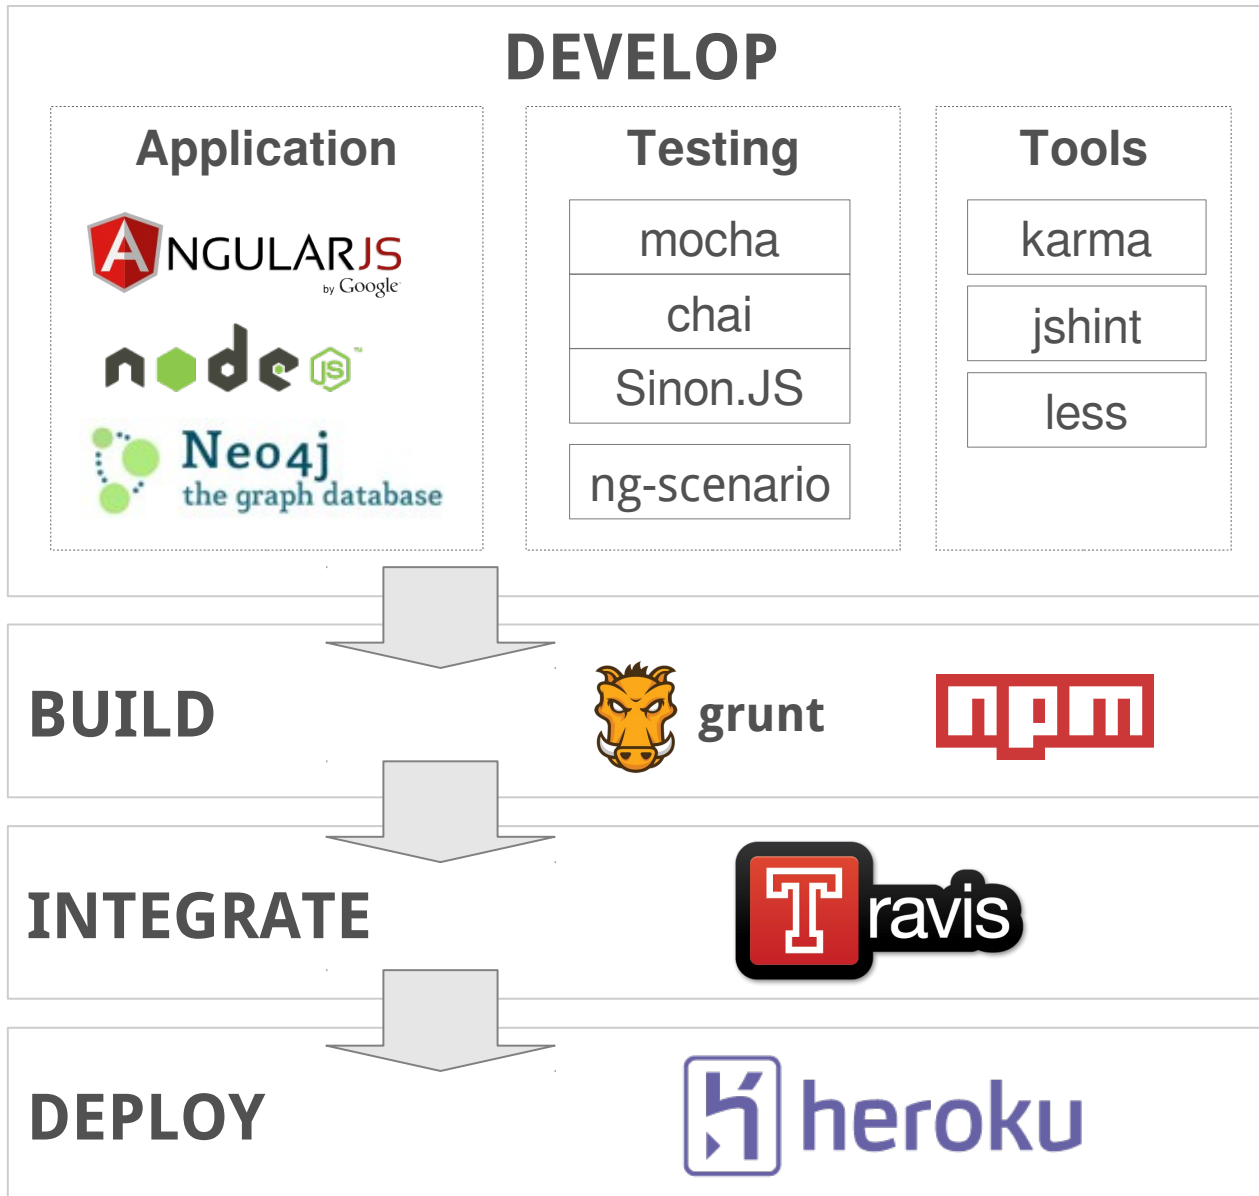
DEVELOP

Application

ANGULARJS
by Google

node JS

Neo4j
the graph database

Testing

mocha

chai

Sinon.JS

ng-scenario

Tools

karma

jshint

less

BUILD

grunt

npm

INTEGRATE

Travis

DEPLOY

heroku